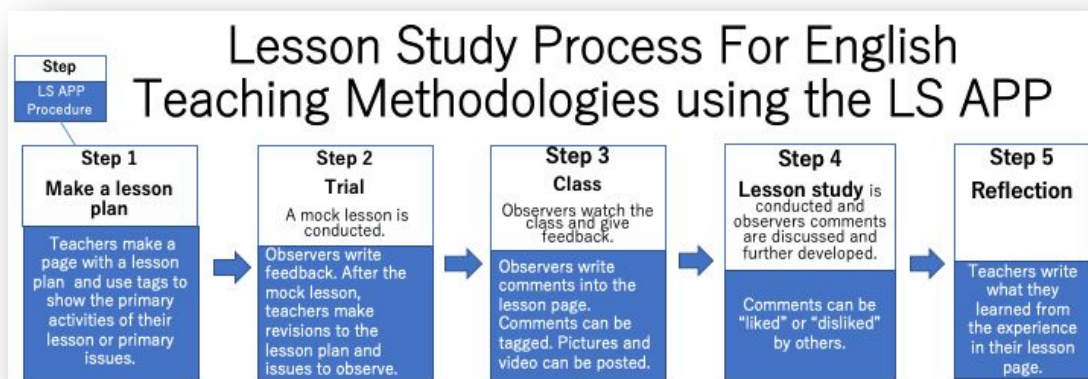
Lesson Study Process For English Teaching Methodologies using the LS APP

Step

LS APP Procedure

Step 1

Make a lesson plan

Teachers make a page with a lesson plan and use tags to show the primary activities of their lesson or primary issues.

Step 2

Trial

A mock lesson is conducted.

Observers write feedback. After the mock lesson, teachers make revisions to the lesson plan and issues to observe.

Step 3

Class

Observers watch the class and give feedback.

Observers write comments into the lesson page. Comments can be tagged. Pictures and video can be posted.

Step 4

Lesson study is conducted and observers comments are discussed and further developed.

Comments can be "liked" or "disliked" by others.

Step 5

Reflection

Teachers write what they learned from the experience in their lesson page.